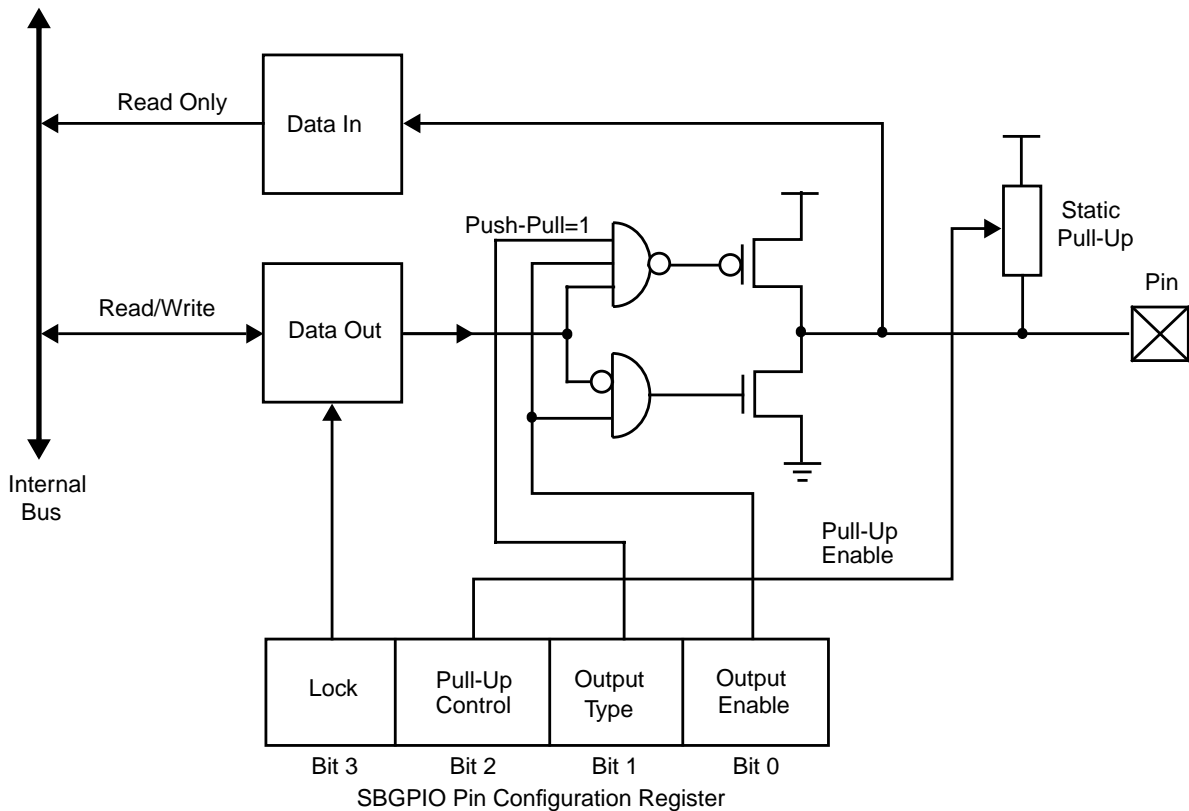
Read Only

Data In

Push-Pull=1

Static Pull-Up

Pin

Read/Write

Data Out

Internal Bus

Pull-Up Enable

| Lock | Pull-Up Control | Output Type | Output Enable |
|---|---|---|---|
| Bit 3 | Bit 2 | Bit 1 | Bit 0 |

SBGPIO Pin Configuration Register